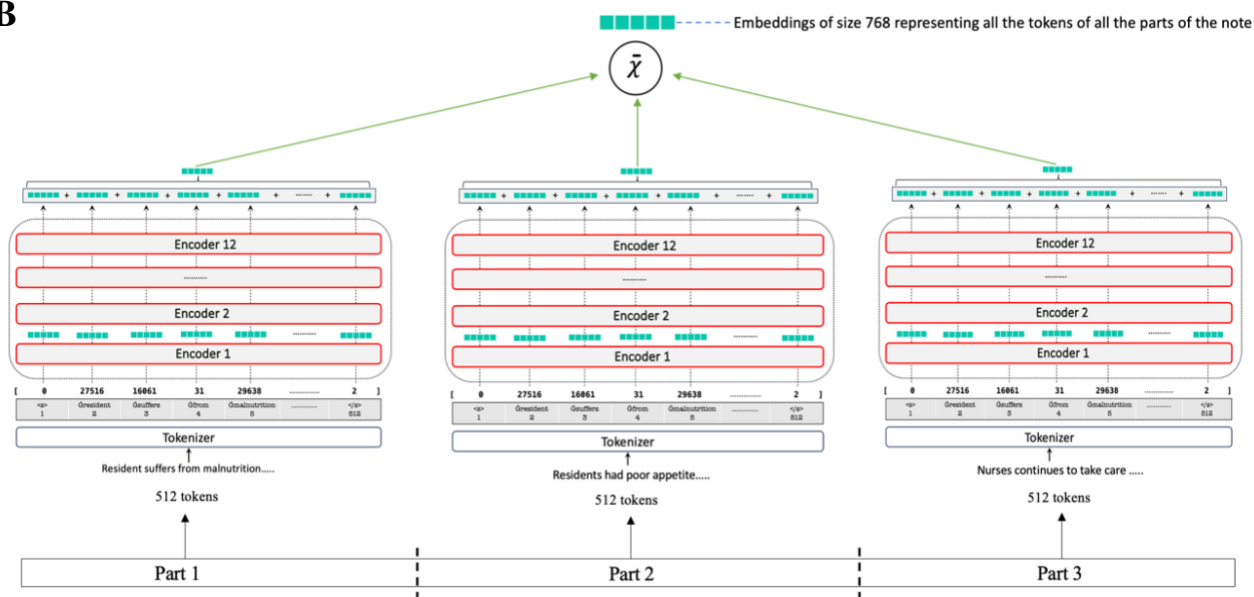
B

Embeddings of size 768 representing all the tokens of all the parts of the note

$\bar{\chi}$

+ + + + ....... +

Encoder 12

..........

Encoder 2

..........

Encoder 1

[ 0 27516 16061 31 29638 ............ 2 ]

| <s> 1 | Ġresident 2 | Ġsuffers 3 | Ġfrom 4 | Ġmalnutrition 5 | ............ | </s> 512 |
|---|---|---|---|---|---|---|

Tokenizer

Resident suffers from malnutrition.....

512 tokens

+ + + + ....... +

Encoder 12

..........

Encoder 2

..........

Encoder 1

[ 0 27516 16061 31 29638 ............ 2 ]

| <s> 1 | Ġresident 2 | Ġsuffers 3 | Ġfrom 4 | Ġmalnutrition 5 | ............ | </s> 512 |
|---|---|---|---|---|---|---|

Tokenizer

Residents had poor appetite.....

512 tokens

+ + + + ....... +

Encoder 12

..........

Encoder 2

..........

Encoder 1

[ 0 27516 16061 31 29638 ............ 2 ]

| <s> 1 | Ġresident 2 | Ġsuffers 3 | Ġfrom 4 | Ġmalnutrition 5 | ............ | </s> 512 |
|---|---|---|---|---|---|---|

Tokenizer

Nurses continues to take care .....

512 tokens

Part 1

Part 2

Part 3